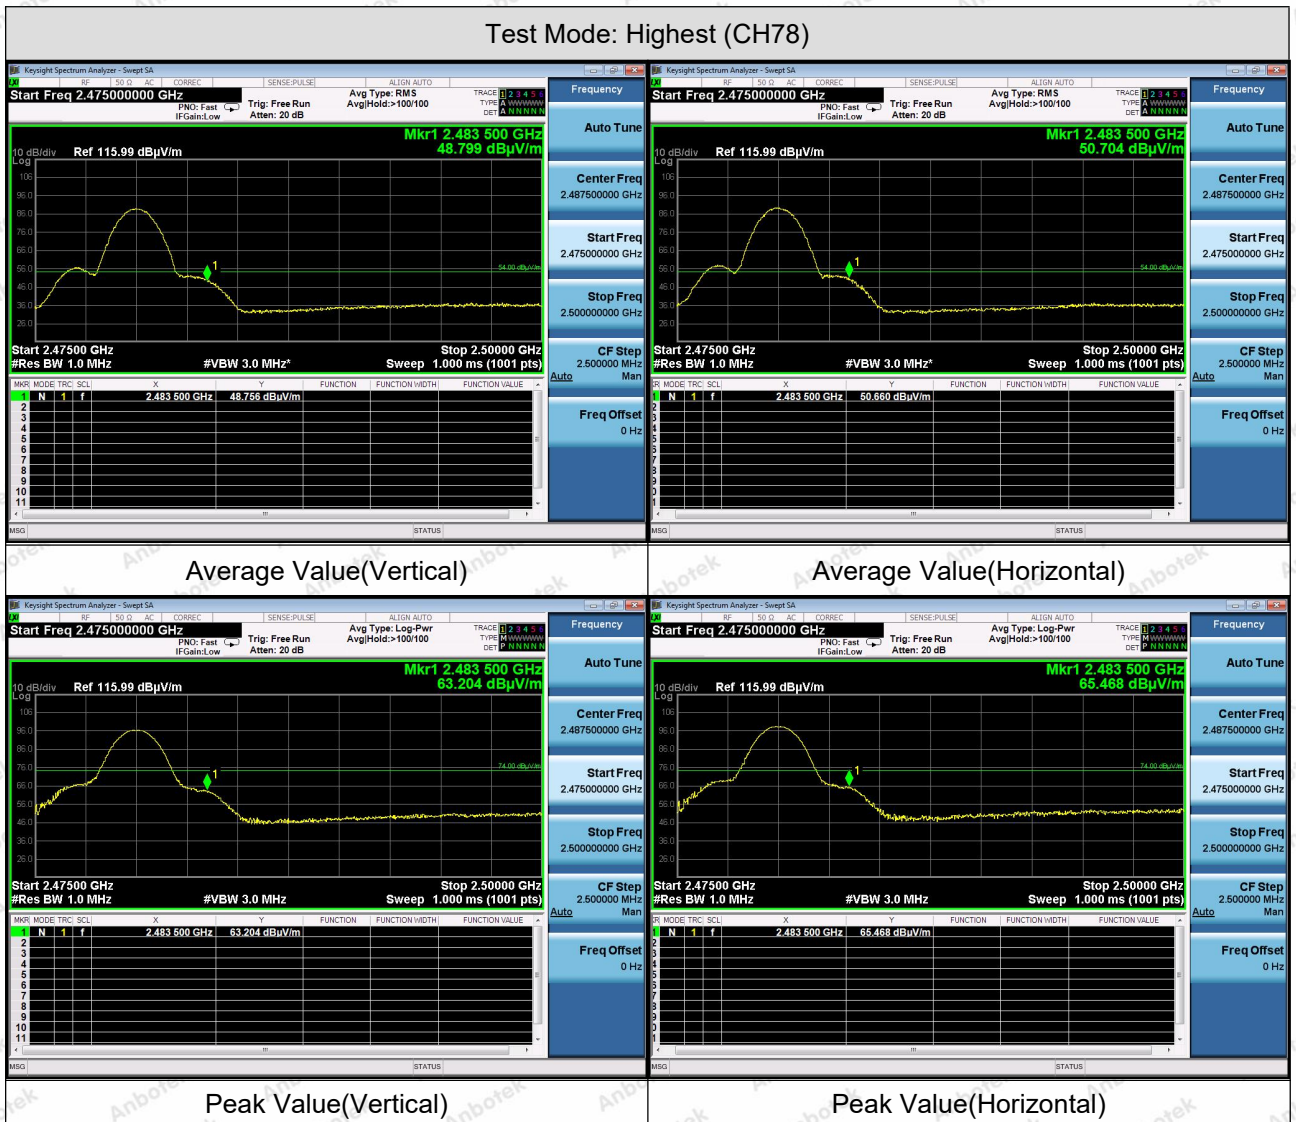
Test Mode: Highest (CH78)

Keysight Spectrum Analyzer - Swept SA
RF | 50 Ω | AC | CORREC | SENSE:PULSE | ALIGN AUTO
Start Freq 2.475000000 GHz
PNO: Fast IFGain:Low
Trig: Free Run
Atten: 20 dB
Avg Type: RMS
Avg|Hold:>100/100
TRACE 1 2 3 4 5 6
TYPE A WWWWW
DET A NNNNN
Mkr1 2.483 500 GHz
48.799 dBμV/m
10 dB/div Ref 115.99 dBμV/m
Log
106
96.0
86.0
76.0
66.0
56.0
46.0
36.0
26.0
54.00 dBμV/m
1
Start 2.47500 GHz
#Res BW 1.0 MHz
#VBW 3.0 MHz*
Stop 2.50000 GHz
Sweep 1.000 ms (1001 pts)

| MKR | MODE | TRC | SCL | X | Y | FUNCTION | FUNCTION WIDTH | FUNCTION VALUE |
|---|---|---|---|---|---|---|---|---|
| 1 | N | 1 | f | 2.483 500 GHz | 48.756 dBμV/m | | | |
| 2 | | | | | | | | |
| 3 | | | | | | | | |
| 4 | | | | | | | | |
| 5 | | | | | | | | |
| 6 | | | | | | | | |
| 7 | | | | | | | | |
| 8 | | | | | | | | |
| 9 | | | | | | | | |
| 10 | | | | | | | | |
| 11 | | | | | | | | |

MSG STATUS
Frequency
Auto Tune
Center Freq 2.487500000 GHz
Start Freq 2.475000000 GHz
Stop Freq 2.500000000 GHz
CF Step 2.500000 MHz
Auto Man
Freq Offset 0 Hz

Keysight Spectrum Analyzer - Swept SA
Start Freq 2.475000000 GHz
PNO: Fast IFGain:Low
Trig: Free Run
Atten: 20 dB
Avg Type: RMS
Avg|Hold:>100/100
Mkr1 2.483 500 GHz
50.704 dBμV/m
10 dB/div Ref 115.99 dBμV/m
54.00 dBμV/m
Start 2.47500 GHz
#Res BW 1.0 MHz
#VBW 3.0 MHz*
Stop 2.50000 GHz
Sweep 1.000 ms (1001 pts)

| MKR | MODE | TRC | SCL | X | Y | FUNCTION | FUNCTION WIDTH | FUNCTION VALUE |
|---|---|---|---|---|---|---|---|---|
| 1 | N | 1 | f | 2.483 500 GHz | 50.660 dBμV/m | | | |

Frequency
Auto Tune
Center Freq 2.487500000 GHz
Start Freq 2.475000000 GHz
Stop Freq 2.500000000 GHz
CF Step 2.500000 MHz
Auto Man
Freq Offset 0 Hz

Average Value(Vertical)
Average Value(Horizontal)

Keysight Spectrum Analyzer - Swept SA
Start Freq 2.475000000 GHz
PNO: Fast IFGain:Low
Trig: Free Run
Atten: 20 dB
Avg Type: Log-Pwr
Avg|Hold:>100/100
Mkr1 2.483 500 GHz
63.204 dBμV/m
10 dB/div Ref 115.99 dBμV/m
74.00 dBμV/m
Start 2.47500 GHz
#Res BW 1.0 MHz
#VBW 3.0 MHz
Stop 2.50000 GHz
Sweep 1.000 ms (1001 pts)

| MKR | MODE | TRC | SCL | X | Y | FUNCTION | FUNCTION WIDTH | FUNCTION VALUE |
|---|---|---|---|---|---|---|---|---|
| 1 | N | 1 | f | 2.483 500 GHz | 63.204 dBμV/m | | | |

Frequency
Auto Tune
Center Freq 2.487500000 GHz
Start Freq 2.475000000 GHz
Stop Freq 2.500000000 GHz
CF Step 2.500000 MHz
Auto Man
Freq Offset 0 Hz

Keysight Spectrum Analyzer - Swept SA
Start Freq 2.475000000 GHz
PNO: Fast IFGain:Low
Trig: Free Run
Atten: 20 dB
Avg Type: Log-Pwr
Avg|Hold:>100/100
Mkr1 2.483 500 GHz
65.468 dBμV/m
10 dB/div Ref 115.99 dBμV/m
74.00 dBμV/m
Start 2.47500 GHz
#Res BW 1.0 MHz
#VBW 3.0 MHz
Stop 2.50000 GHz
Sweep 1.000 ms (1001 pts)

| MKR | MODE | TRC | SCL | X | Y | FUNCTION | FUNCTION WIDTH | FUNCTION VALUE |
|---|---|---|---|---|---|---|---|---|
| 1 | N | 1 | f | 2.483 500 GHz | 65.468 dBμV/m | | | |

Frequency
Auto Tune
Center Freq 2.487500000 GHz
Start Freq 2.475000000 GHz
Stop Freq 2.500000000 GHz
CF Step 2.500000 MHz
Auto Man
Freq Offset 0 Hz

Peak Value(Vertical)
Peak Value(Horizontal)